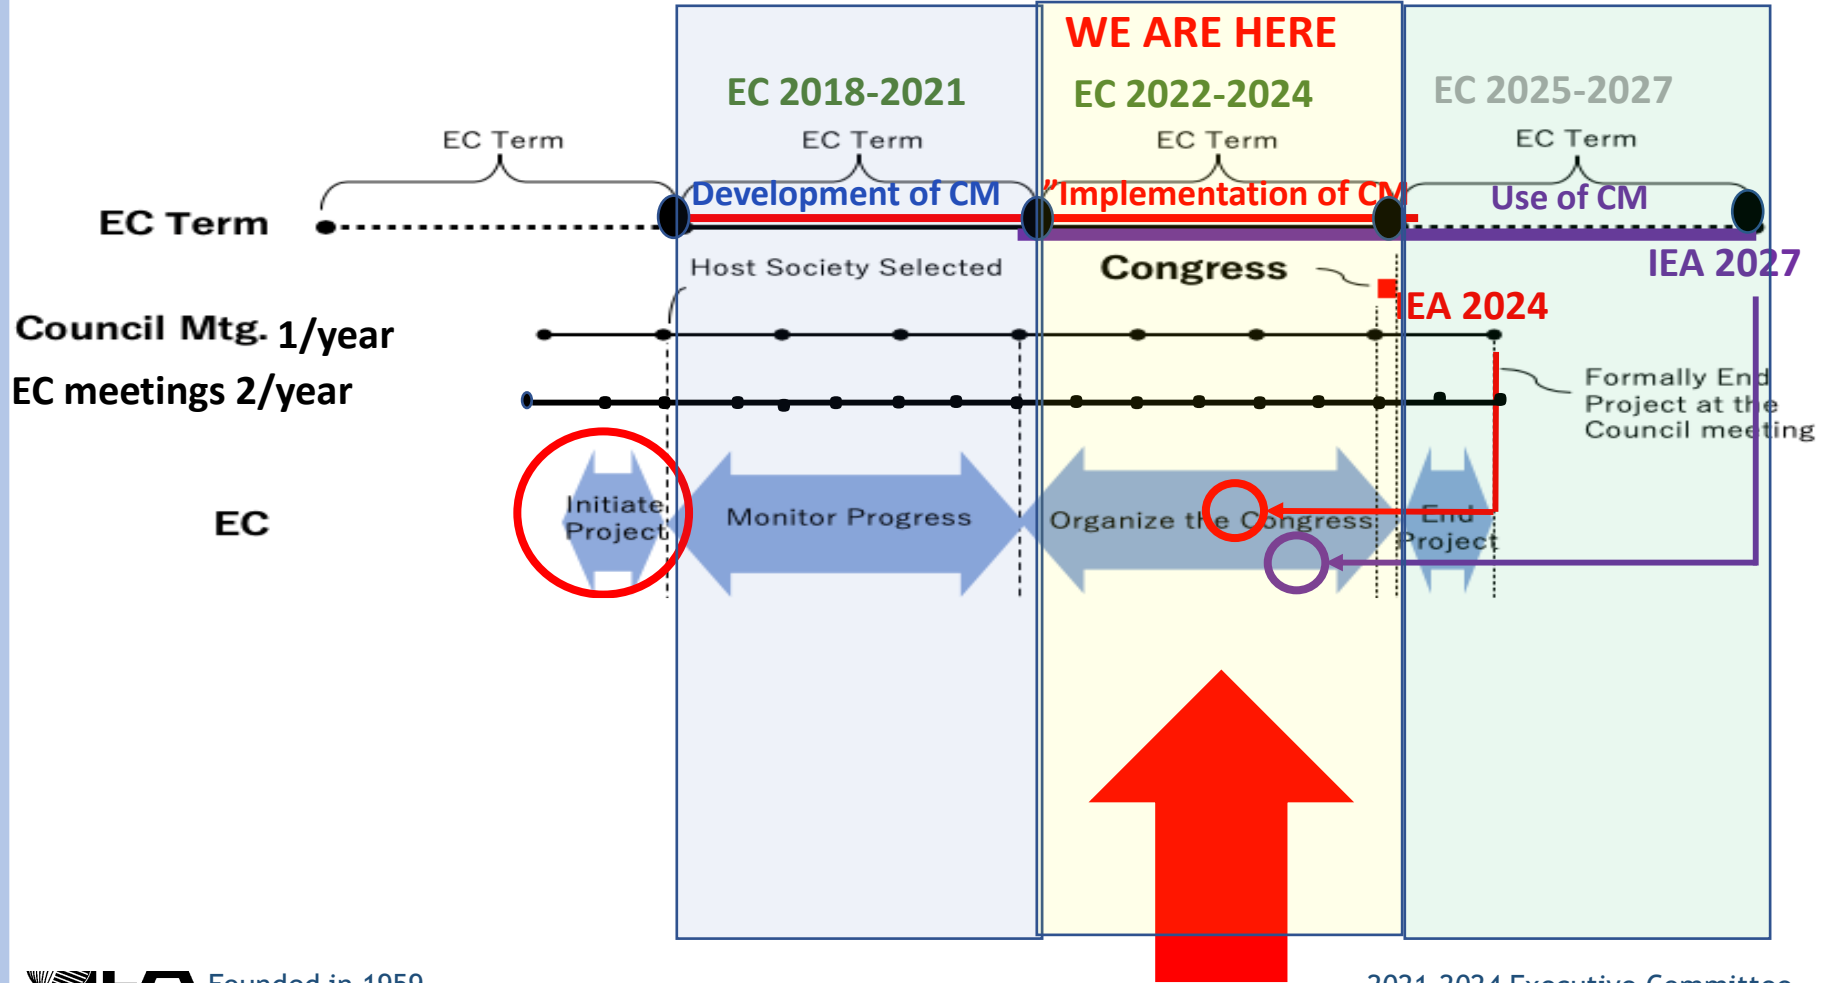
WE ARE HERE

EC 2018-2021

EC 2022-2024

EC 2025-2027

EC Term

EC Term

EC Term

EC Term

EC Term

Development of CM

"Implementation of CM

Use of CM

Host Society Selected

Congress

IEA 2027

IEA 2024

Council Mtg. 1/year

EC meetings 2/year

Formally End Project at the Council meeting

EC

Initiate Project

Monitor Progress

Organize the Congress

End Project

Founded in 1959

2021-2024 Executive Committee